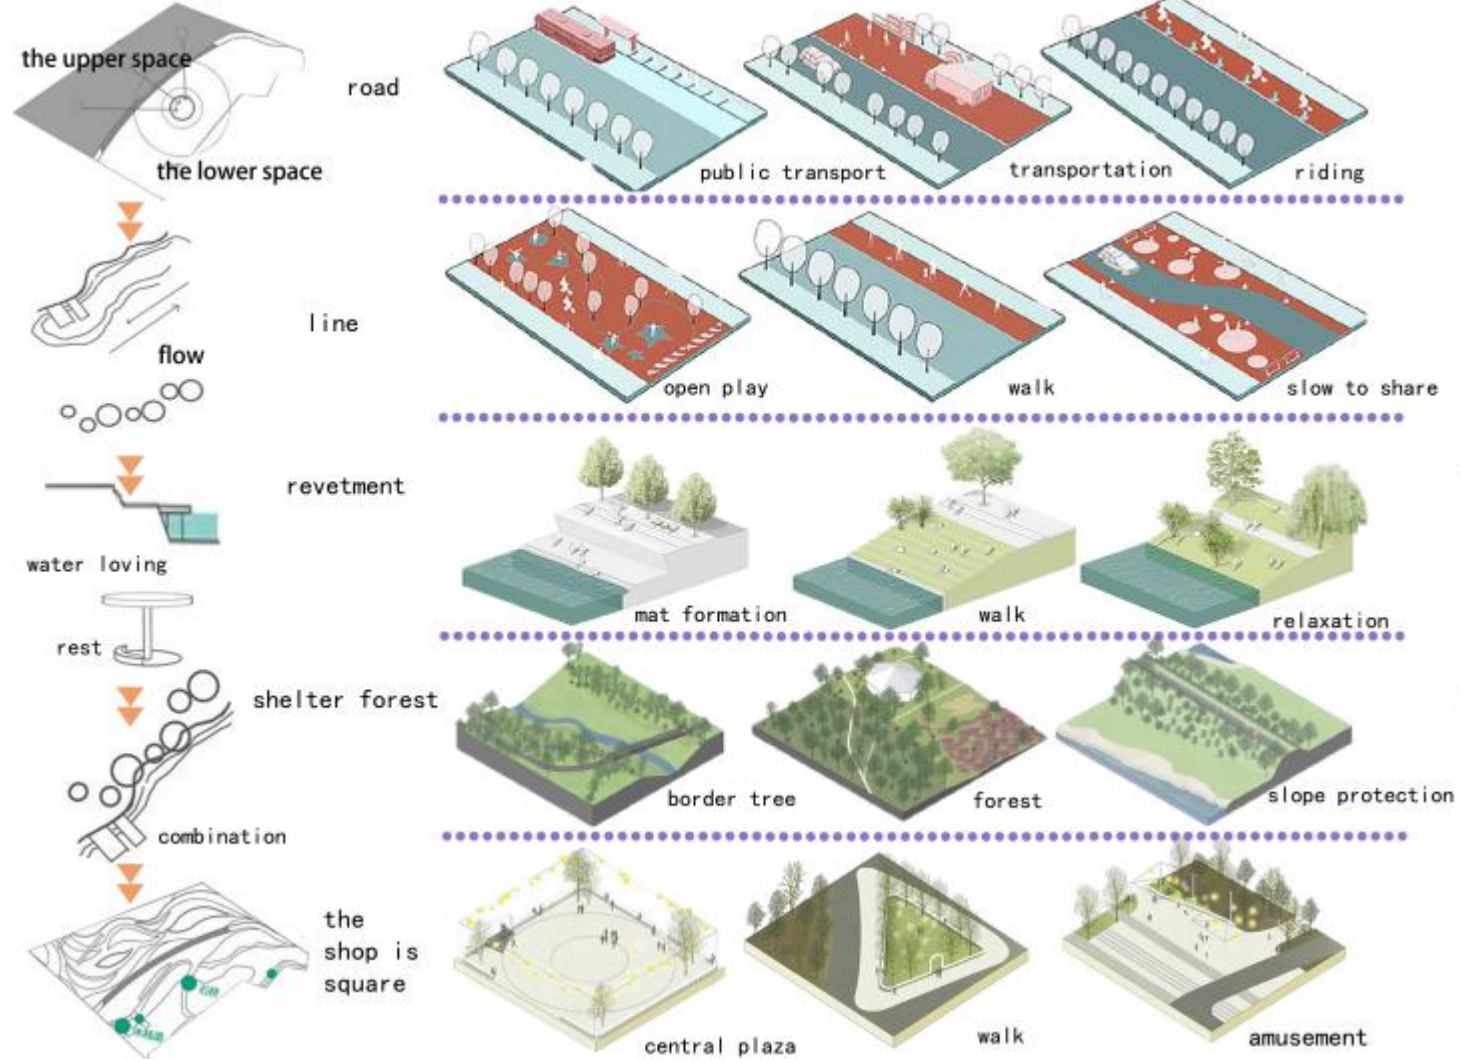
the upper space

the lower space

road

public transport

transportation

riding

flow

line

open play

walk

slow to share

water loving

revetment

mat formation

walk

relaxation

rest

shelter forest

border tree

forest

slope protection

combination

the shop is square

central plaza

walk

amusement